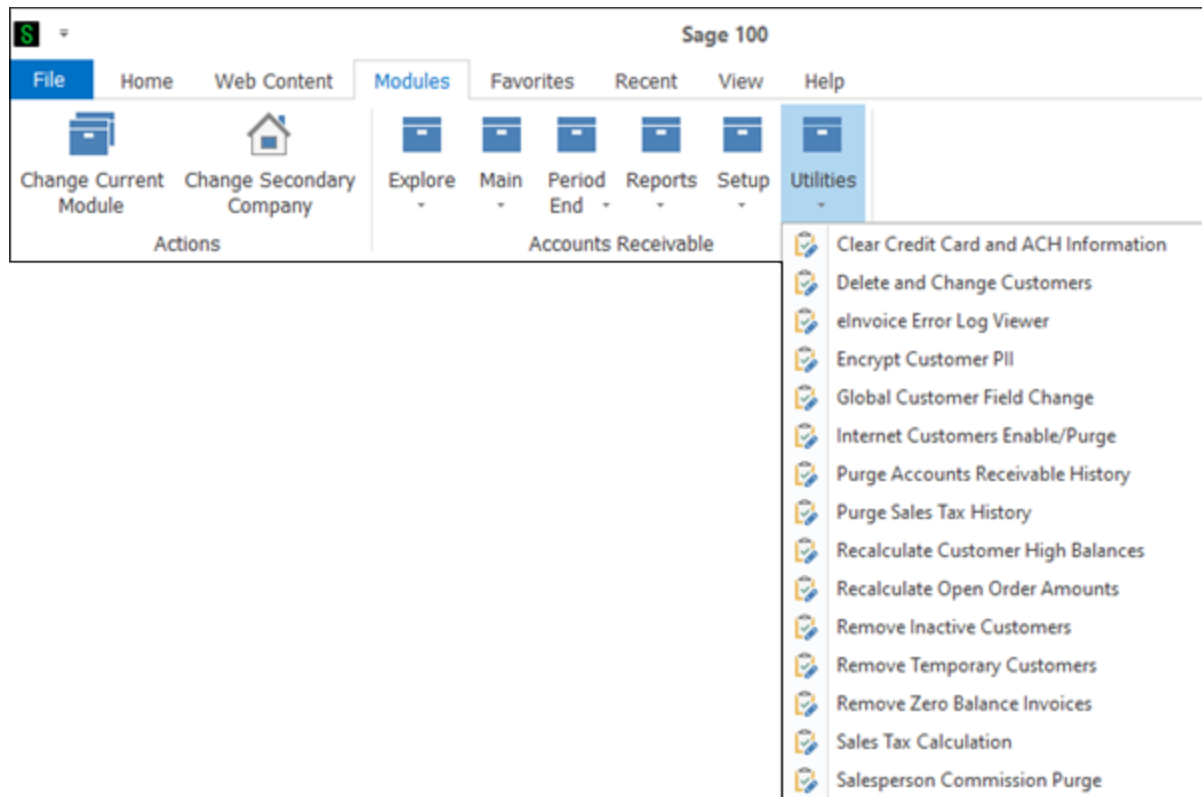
S

Sage 100

File
Home
Web Content
Modules
Favorites
Recent
View
Help

Change Current Module
Change Secondary Company
Actions

Explore
Main
Period End
Reports
Setup
Utilities
Accounts Receivable

Clear Credit Card and ACH Information
Delete and Change Customers
eInvoice Error Log Viewer
Encrypt Customer PII
Global Customer Field Change
Internet Customers Enable/Purge
Purge Accounts Receivable History
Purge Sales Tax History
Recalculate Customer High Balances
Recalculate Open Order Amounts
Remove Inactive Customers
Remove Temporary Customers
Remove Zero Balance Invoices
Sales Tax Calculation
Salesperson Commission Purge